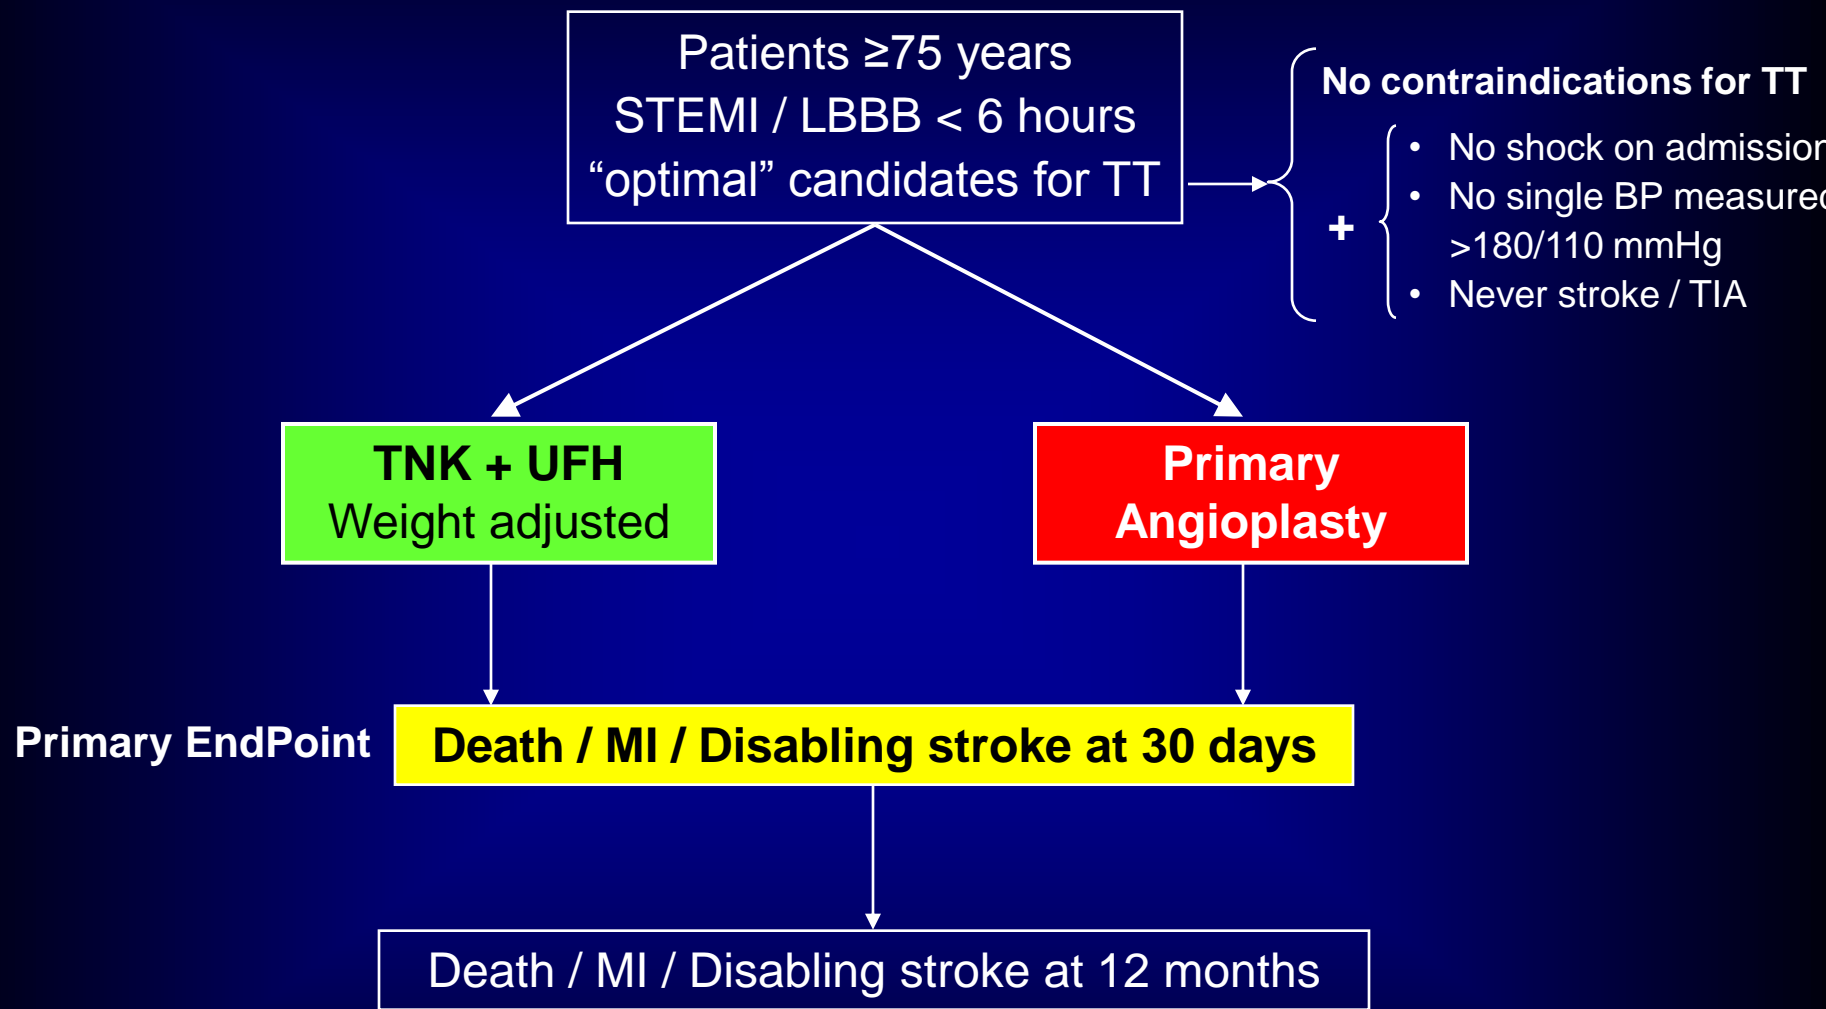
Patients ≥75 years
STEMI / LBBB < 6 hours
"optimal" candidates for TT

No contraindications for TT

+

• No shock on admission
• No single BP measured >180/110 mmHg
• Never stroke / TIA

TNK + UFH
Weight adjusted

Primary Angioplasty

Primary EndPoint

Death / MI / Disabling stroke at 30 days

Death / MI / Disabling stroke at 12 months